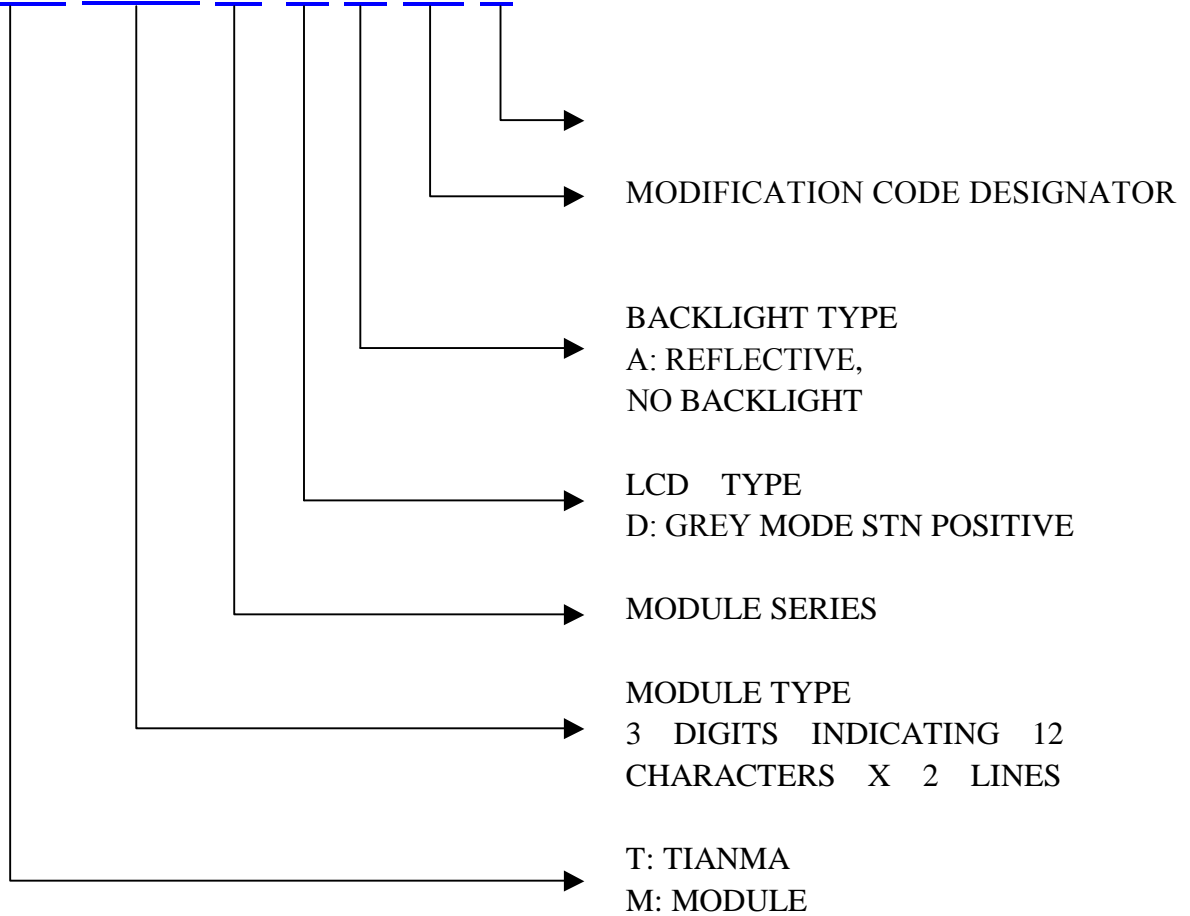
MODIFICATION CODE DESIGNATOR

BACKLIGHT TYPE
A: REFLECTIVE,
NO BACKLIGHT

LCD TYPE
D: GREY MODE STN POSITIVE

MODULE SERIES

MODULE TYPE
3 DIGITS INDICATING 12 CHARACTERS X 2 LINES

T: TIANMA
M: MODULE